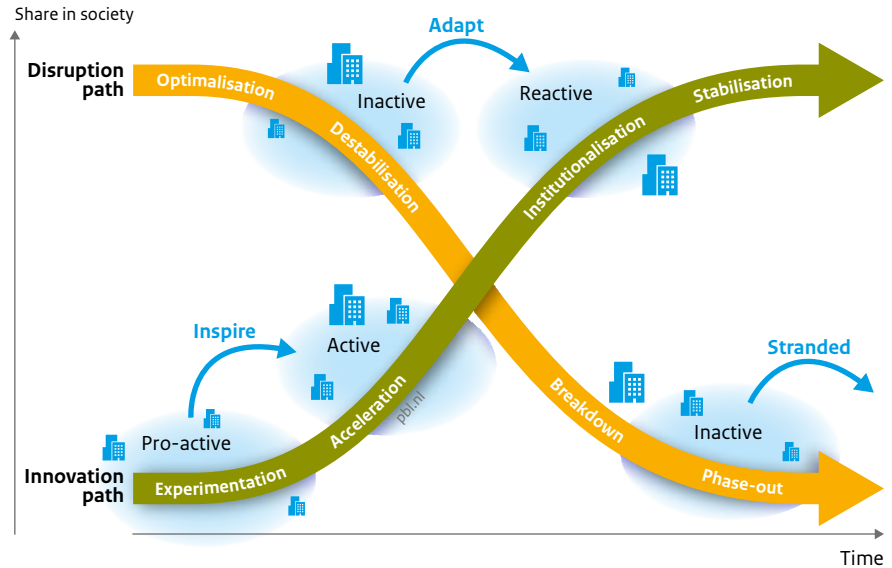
Share in society

Disruption path

Optimalisation

Destabilisation

Inactive

Adapt

Reactive

Stabilisation

Institutionalisation

Inspire

Active

Pro-active

Acceleration

pbl.nl

Breakdown

Stranded

Inactive

Innovation path

Experimentation

Phase-out

Time